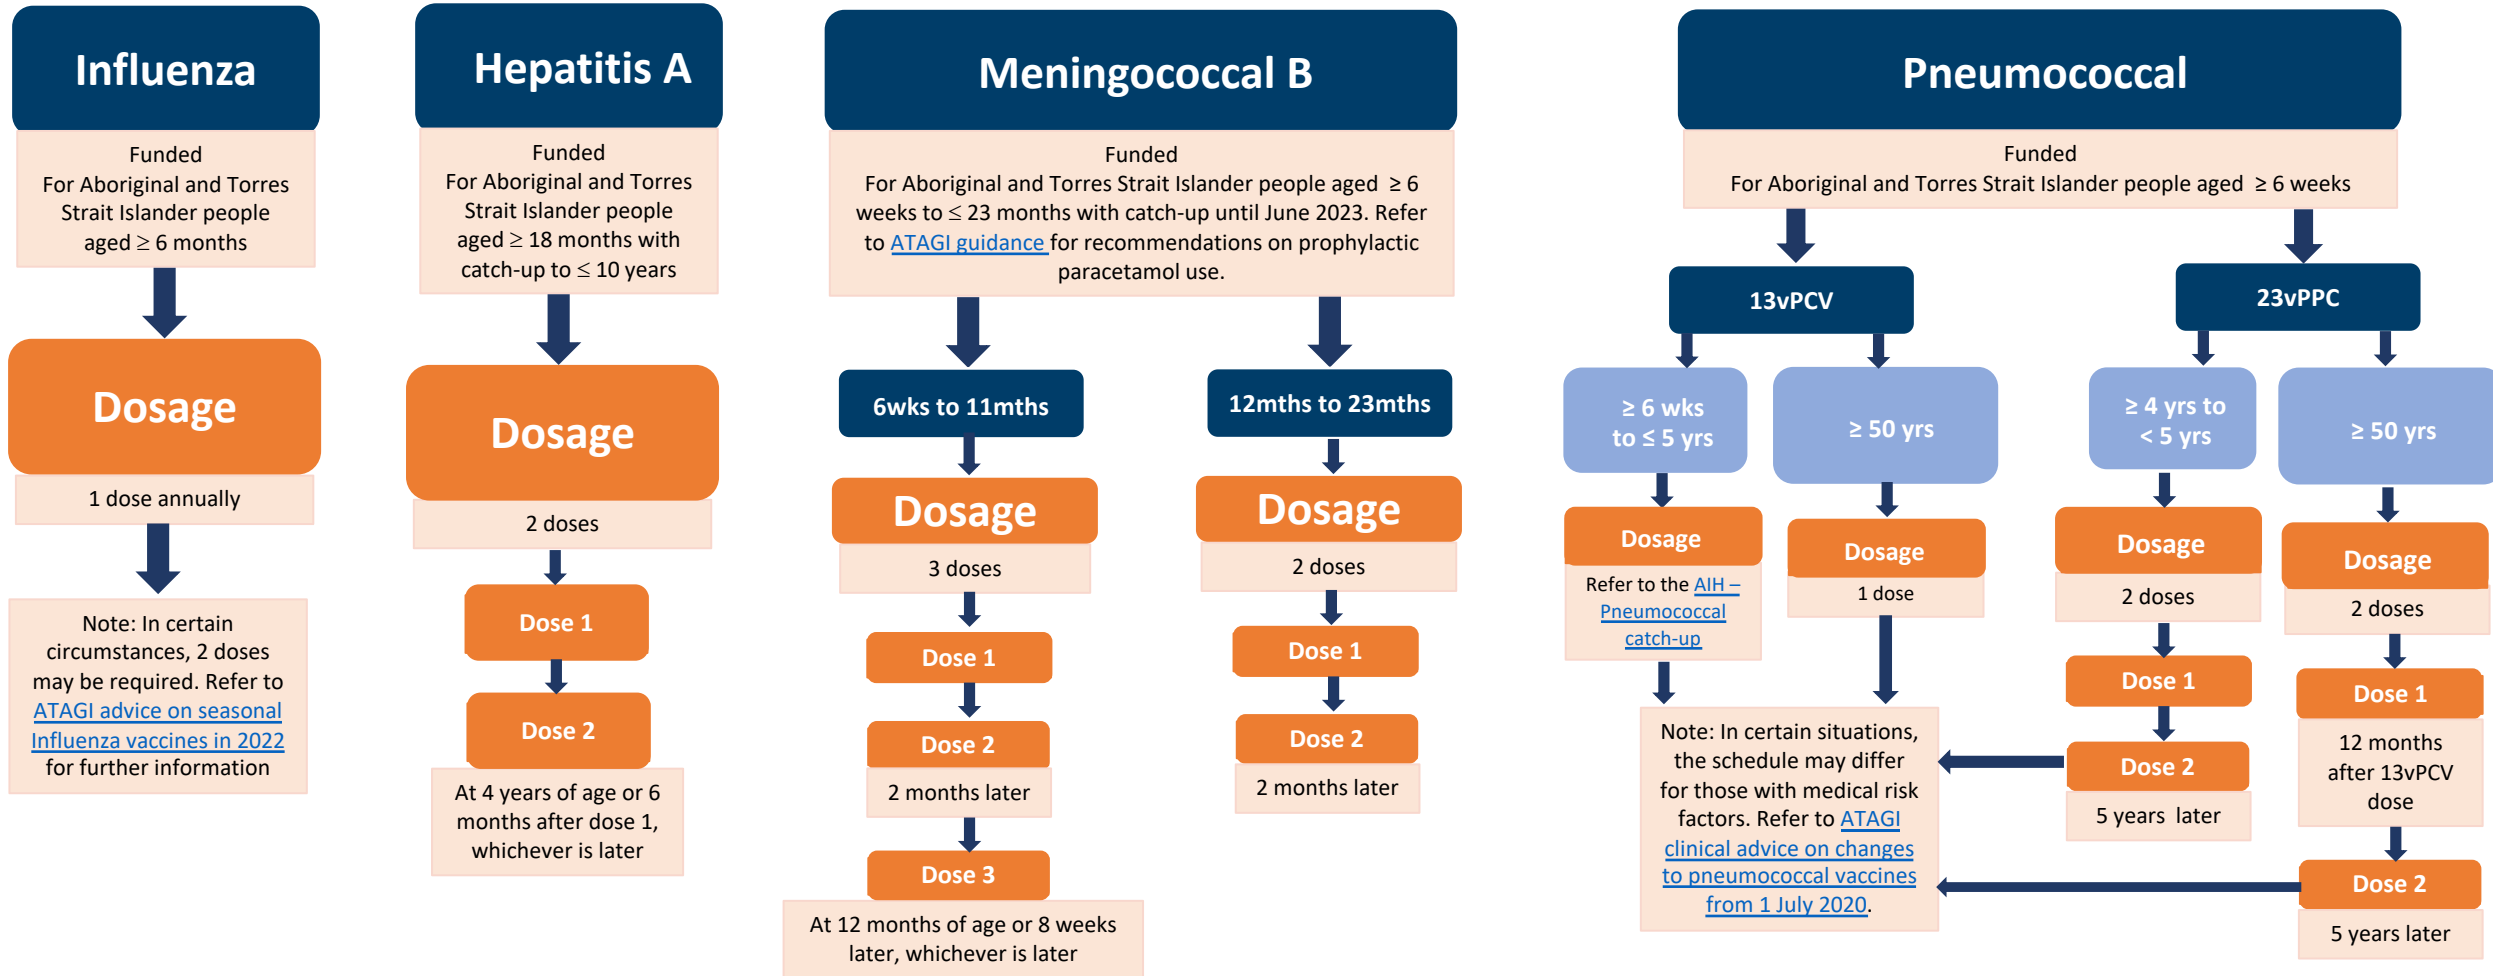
Influenza

Funded
For Aboriginal and Torres Strait Islander people aged $\geq$ 6 months

Dosage

1 dose annually

Note: In certain circumstances, 2 doses may be required. Refer to ATAGI advice on seasonal Influenza vaccines in 2022 for further information

Hepatitis A

Funded
For Aboriginal and Torres Strait Islander people aged $\geq$ 18 months with catch-up to $\leq$ 10 years

Dosage

2 doses

Dose 1

Dose 2

At 4 years of age or 6 months after dose 1, whichever is later

Meningococcal B

Funded
For Aboriginal and Torres Strait Islander people aged $\geq$ 6 weeks to $\leq$ 23 months with catch-up until June 2023. Refer to ATAGI guidance for recommendations on prophylactic paracetamol use.

6wks to 11mths

Dosage

3 doses

Dose 1

Dose 2

2 months later

Dose 3

At 12 months of age or 8 weeks later, whichever is later

12mths to 23mths

Dosage

2 doses

Dose 1

Dose 2

2 months later

Pneumococcal

Funded
For Aboriginal and Torres Strait Islander people aged $\geq$ 6 weeks

13vPCV

$\geq$ 6 wks to $\leq$ 5 yrs

Dosage

Refer to the AIH – Pneumococcal catch-up

$\geq$ 50 yrs

Dosage

1 dose

Note: In certain situations, the schedule may differ for those with medical risk factors. Refer to ATAGI clinical advice on changes to pneumococcal vaccines from 1 July 2020.

23vPPC

$\geq$ 4 yrs to < 5 yrs

Dosage

2 doses

Dose 1

Dose 2

5 years later

$\geq$ 50 yrs

Dosage

2 doses

Dose 1

12 months after 13vPCV dose

Dose 2

5 years later